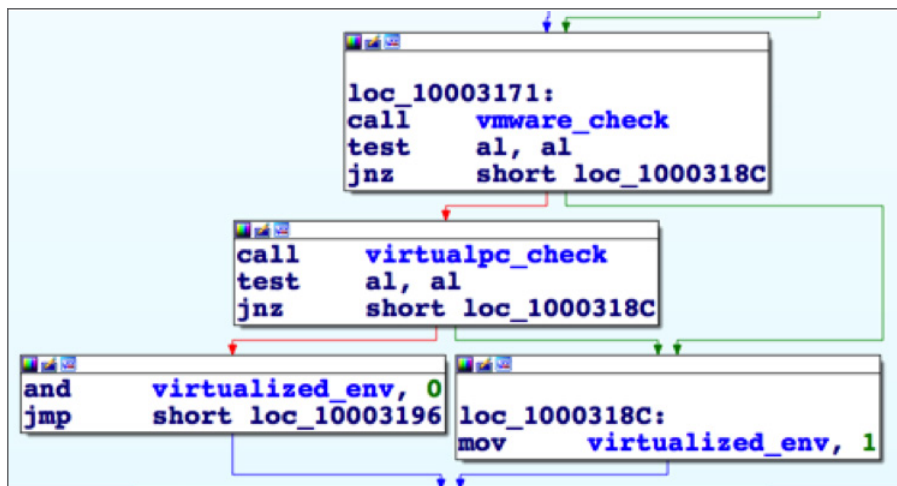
loc_10003171:
call vmware_check
test al, al
jnz short loc_1000318C

call virtualpc_check
test al, al
jnz short loc_1000318C

and virtualized_env, 0
jmp short loc_10003196

loc_1000318C:
mov virtualized_env, 1